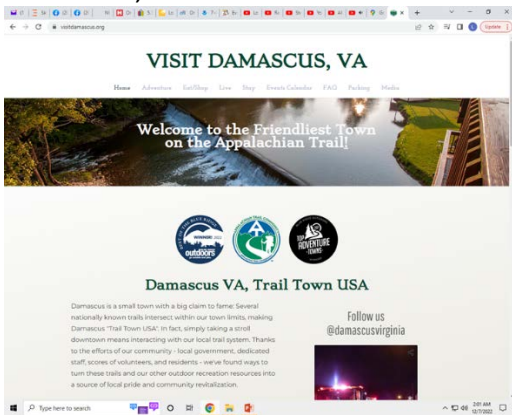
visitdamascus.org

Update

VISIT DAMASCUS, VA

Home Adventure Eat/Shop Live Stay Events Calendar FAQ Parking Media

Welcome to the Friendliest Town on the Appalachian Trail!

Damascus VA, Trail Town USA

Damascus is a small town with a big claim to fame: Several nationally known trails intersect within our town limits, making Damascus "Trail Town USA". In fact, simply taking a stroll downtown means interacting with our local trail system. Thanks to the efforts of our community - local government, dedicated staff, scores of volunteers, and residents - we've found ways to turn these trails and our other outdoor recreation resources into a source of local pride and community revitalization.

Follow us @damascusvirginia

Type here to search

3:01 AM
12/7/2022